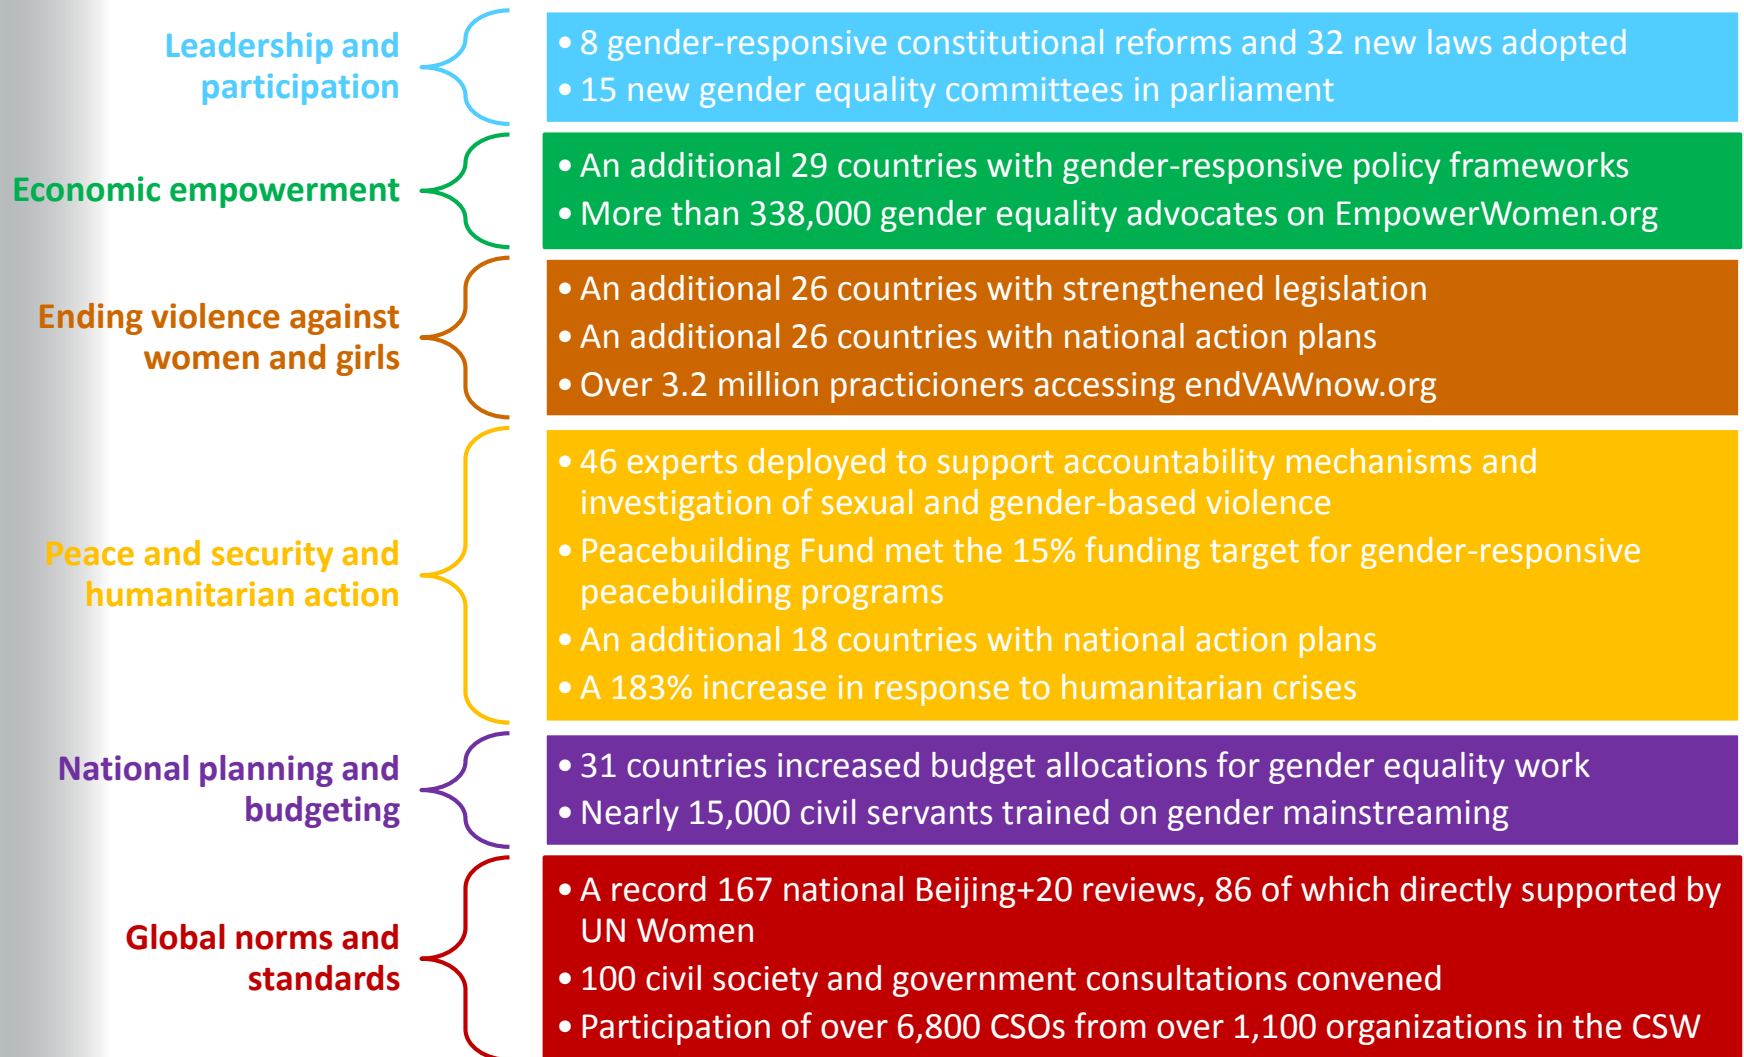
Leadership and participation

• 8 gender-responsive constitutional reforms and 32 new laws adopted
• 15 new gender equality committees in parliament

Economic empowerment

• An additional 29 countries with gender-responsive policy frameworks
• More than 338,000 gender equality advocates on EmpowerWomen.org

Ending violence against women and girls

• An additional 26 countries with strengthened legislation
• An additional 26 countries with national action plans
• Over 3.2 million practicioners accessing endVAWnow.org

Peace and security and humanitarian action

• 46 experts deployed to support accountability mechanisms and investigation of sexual and gender-based violence
• Peacebuilding Fund met the 15% funding target for gender-responsive peacebuilding programs
• An additional 18 countries with national action plans
• A 183% increase in response to humanitarian crises

National planning and budgeting

• 31 countries increased budget allocations for gender equality work
• Nearly 15,000 civil servants trained on gender mainstreaming

Global norms and standards

• A record 167 national Beijing+20 reviews, 86 of which directly supported by UN Women
• 100 civil society and government consultations convened
• Participation of over 6,800 CSOs from over 1,100 organizations in the CSW